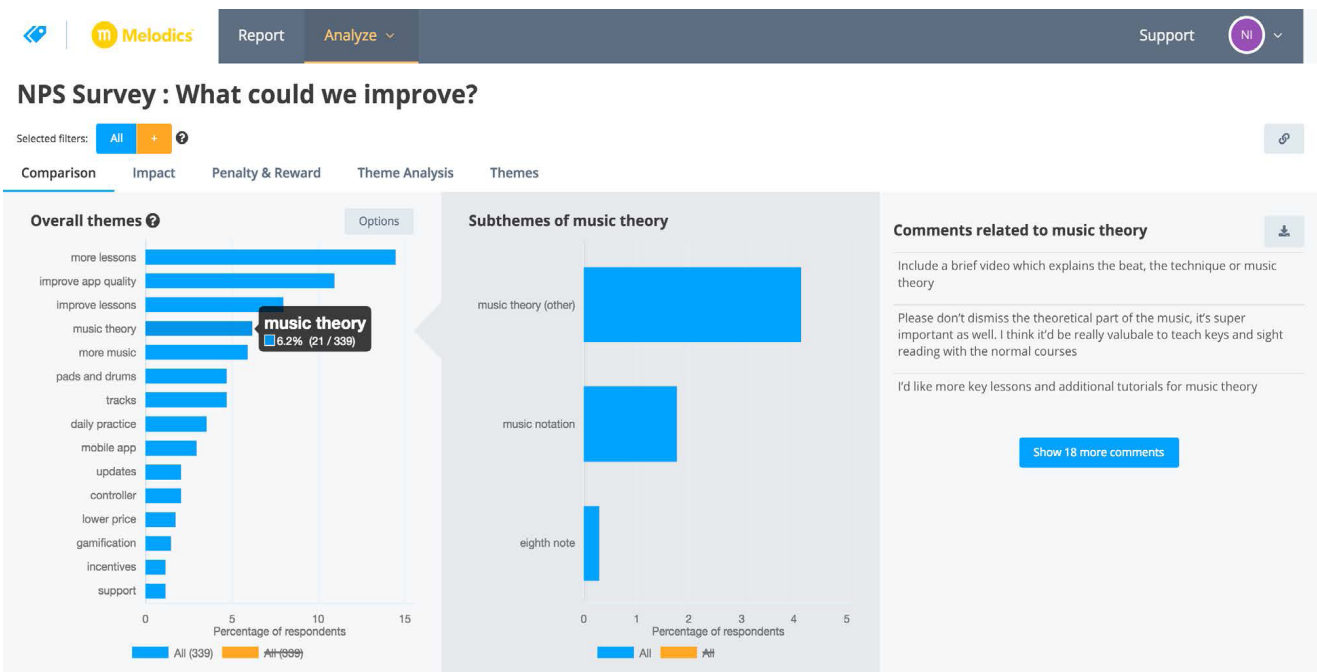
Melodics Report Analyze Support NI

NPS Survey : What could we improve?

Selected filters: All + ?

Comparison Impact Penalty & Reward Theme Analysis Themes

Overall themes ? Options

more lessons
improve app quality
improve lessons
music theory
more music
pads and drums
tracks
daily practice
mobile app
updates
controller
lower price
gamification
incentives
support

music theory
6.2% (21 / 339)

0 5 10 15
Percentage of respondents

All (339) All (339)

Subthemes of music theory

music theory (other)
music notation
eighth note

0 1 2 3 4 5
Percentage of respondents

All All

Comments related to music theory

Include a brief video which explains the beat, the technique or music theory

Please don't dismiss the theoretical part of the music, it's super important as well. I think it'd be really valubale to teach keys and sight reading with the normal courses

I'd like more key lessons and additional tutorials for music theory

Show 18 more comments